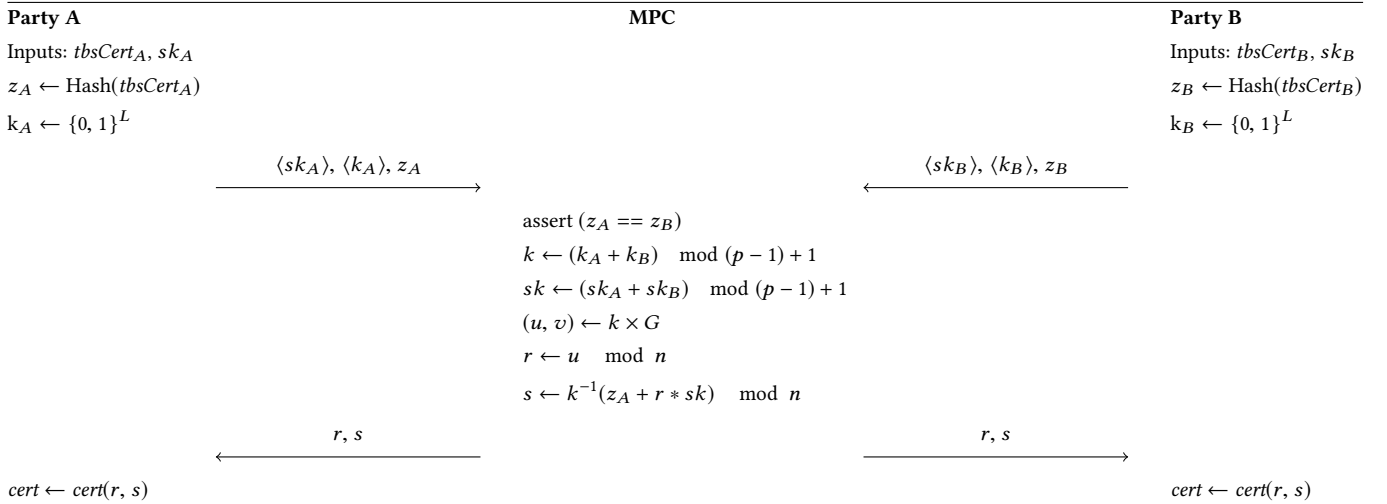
| Party A | MPC | Party B |
|---|---|---|
| Inputs: $tbsCert_A$, $sk_A$ | | Inputs: $tbsCert_B$, $sk_B$ |
| $z_A \leftarrow \text{Hash}(tbsCert_A)$ | | $z_B \leftarrow \text{Hash}(tbsCert_B)$ |
| $\mathrm{k}_A \leftarrow \{0, 1\}^L$ | | $\mathrm{k}_B \leftarrow \{0, 1\}^L$ |

$\langle sk_A \rangle, \langle k_A \rangle, z_A \longrightarrow$

$\longleftarrow \langle sk_B \rangle, \langle k_B \rangle, z_B$

assert $(z_A == z_B)$

$k \leftarrow (k_A + k_B) \mod (p-1) + 1$

$sk \leftarrow (sk_A + sk_B) \mod (p-1) + 1$

$(u, v) \leftarrow k \times G$

$r \leftarrow u \mod n$

$s \leftarrow k^{-1}(z_A + r * sk) \mod n$

$\longleftarrow r, s$

$r, s \longrightarrow$

$cert \leftarrow cert(r, s)$

$cert \leftarrow cert(r, s)$